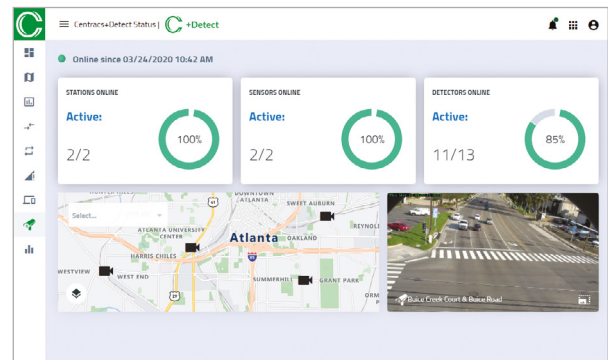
Centracs+Detect Status | +Detect

Online since 03/24/2020 10:42 AM

STATIONS ONLINE
Active:
2/2
100%

SENSORS ONLINE
Active:
2/2
100%

DETECTORS ONLINE
Active:
11/13
85%

Select...
SWEET AUBURN
ATLANTA UNIVERSITY CENTER
Atlanta
OAKLAND
HARRIS CHILES
WESTVIEW
WEST END
SUMMERHILL
GRANT PARK

Buice Creek Court & Buice Road